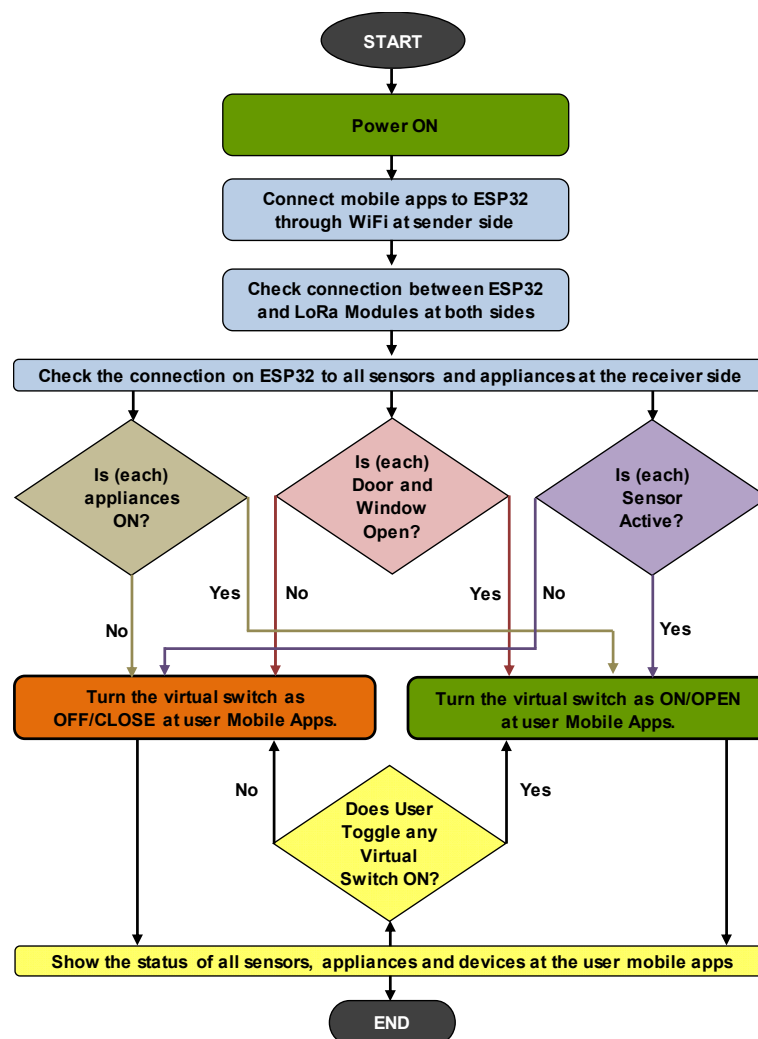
START

Power ON

Connect mobile apps to ESP32 through WiFi at sender side

Check connection between ESP32 and LoRa Modules at both sides

Check the connection on ESP32 to all sensors and appliances at the receiver side

Is (each) appliances ON?

Is (each) Door and Window Open?

Is (each) Sensor Active?

Yes

No

Yes

No

No

Yes

Turn the virtual switch as OFF/CLOSE at user Mobile Apps.

Turn the virtual switch as ON/OPEN at user Mobile Apps.

No

Yes

Does User Toggle any Virtual Switch ON?

Show the status of all sensors, appliances and devices at the user mobile apps

END